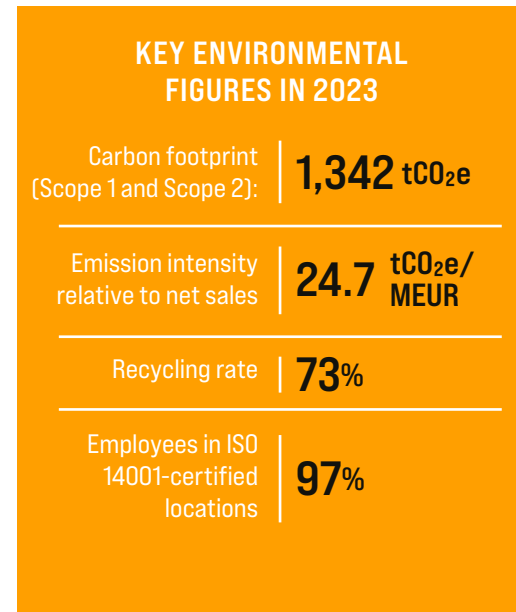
KEY ENVIRONMENTAL FIGURES IN 2023

Carbon footprint (Scope 1 and Scope 2): 1,342 $tCO_2e$

Emission intensity relative to net sales 24.7 $tCO_2e$/ MEUR

Recycling rate 73%

Employees in ISO 14001-certified locations 97%